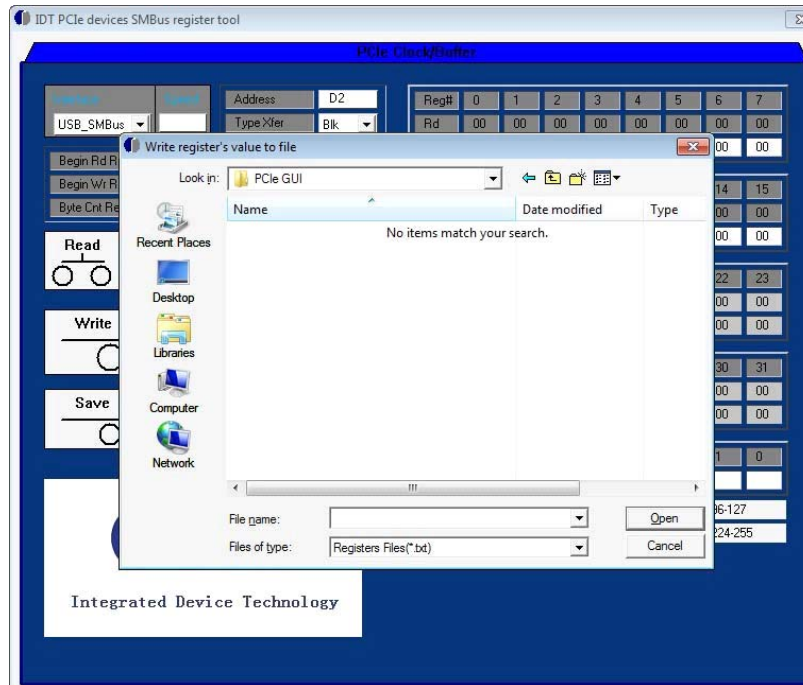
IDT PCIe devices SMBus register tool

PCIe Clock/Buffer

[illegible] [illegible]

USB_SMBus

Address D2

Type Xfer Blk

| Reg# | 0 | 1 | 2 | 3 | 4 | 5 | 6 | 7 |
|---|---|---|---|---|---|---|---|---|
| Rd | 00 | 00 | 00 | 00 | 00 | 00 | 00 | 00 |
| | | | | | | | 00 | 00 |

Begin Rd R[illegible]

Begin Wr R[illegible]

Byte Cnt Re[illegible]

Read

Write

Save

14 15
00 00
00 00

22 23
00 00
00 00

30 31
00 00
00 00

1 0

96-127

224-255

Integrated Device Technology

Write register's value to file

Look in: PCIe GUI

Recent Places

Desktop

Libraries

Computer

Network

Name | Date modified | Type

No items match your search.

File name:

Files of type: Registers Files(*.txt)

Open

Cancel